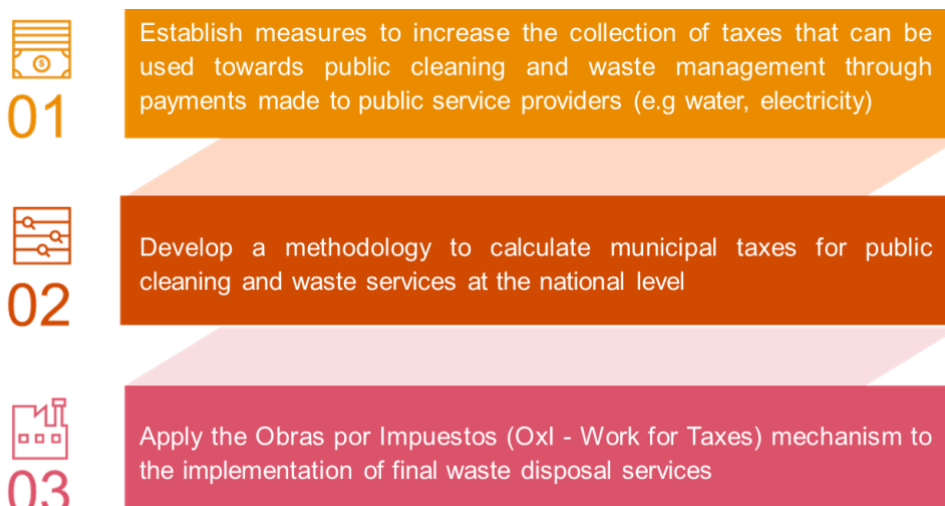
01

Establish measures to increase the collection of taxes that can be used towards public cleaning and waste management through payments made to public service providers (e.g water, electricity)

02

Develop a methodology to calculate municipal taxes for public cleaning and waste services at the national level

03

Apply the Obras por Impuestos (OxI - Work for Taxes) mechanism to the implementation of final waste disposal services